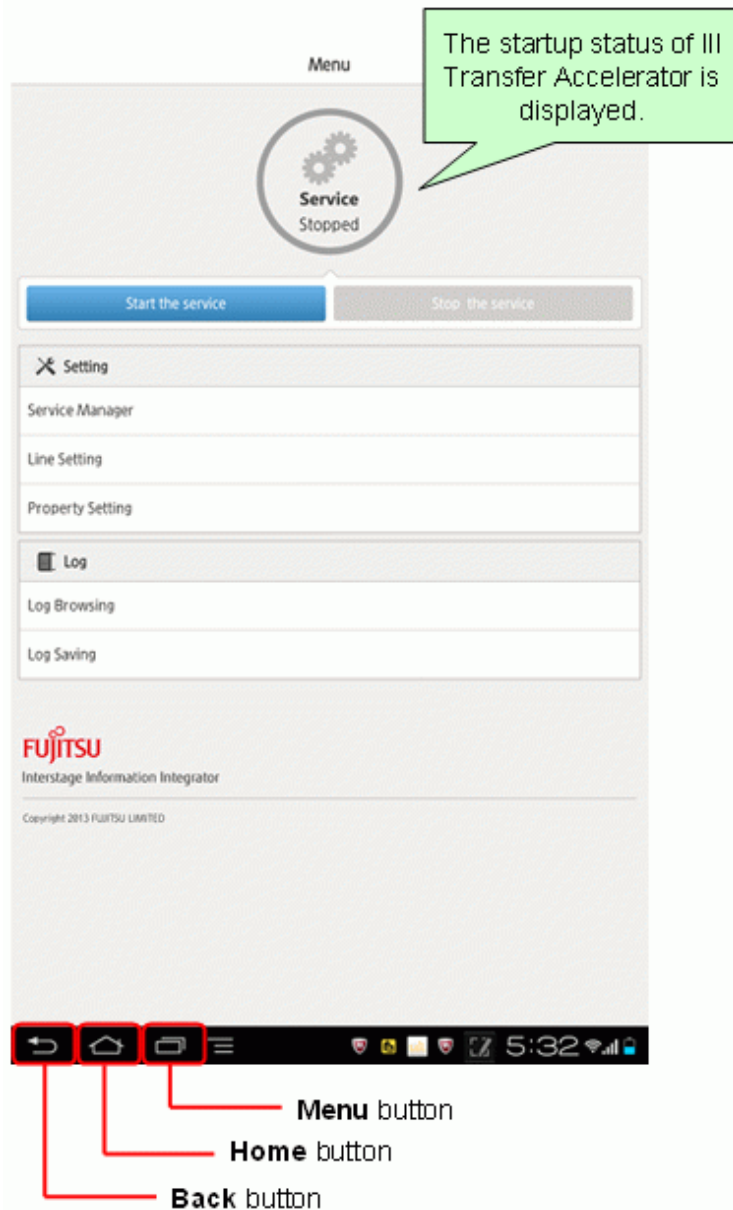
Menu

The startup status of III Transfer Accelerator is displayed.

Service
Stopped

Start the service

Stop the service

Setting

Service Manager

Line Setting

Property Setting

Log

Log Browsing

Log Saving

FUJITSU
Interstage Information Integrator

Copyright 2013 FUJITSU LIMITED

5:32

Menu button

Home button

Back button